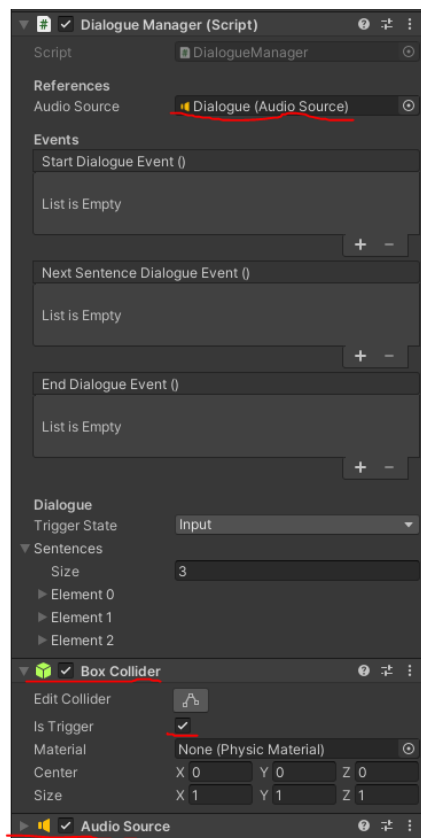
# Dialogue Manager (Script)

Script DialogueManager

References

Audio Source Dialogue (Audio Source)

Events

Start Dialogue Event ()

List is Empty

+ −

Next Sentence Dialogue Event ()

List is Empty

+ −

End Dialogue Event ()

List is Empty

+ −

Dialogue

Trigger State Input

Sentences

Size 3

Element 0

Element 1

Element 2

Box Collider

Edit Collider

Is Trigger

Material None (Physic Material)

Center X 0 Y 0 Z 0

Size X 1 Y 1 Z 1

Audio Source